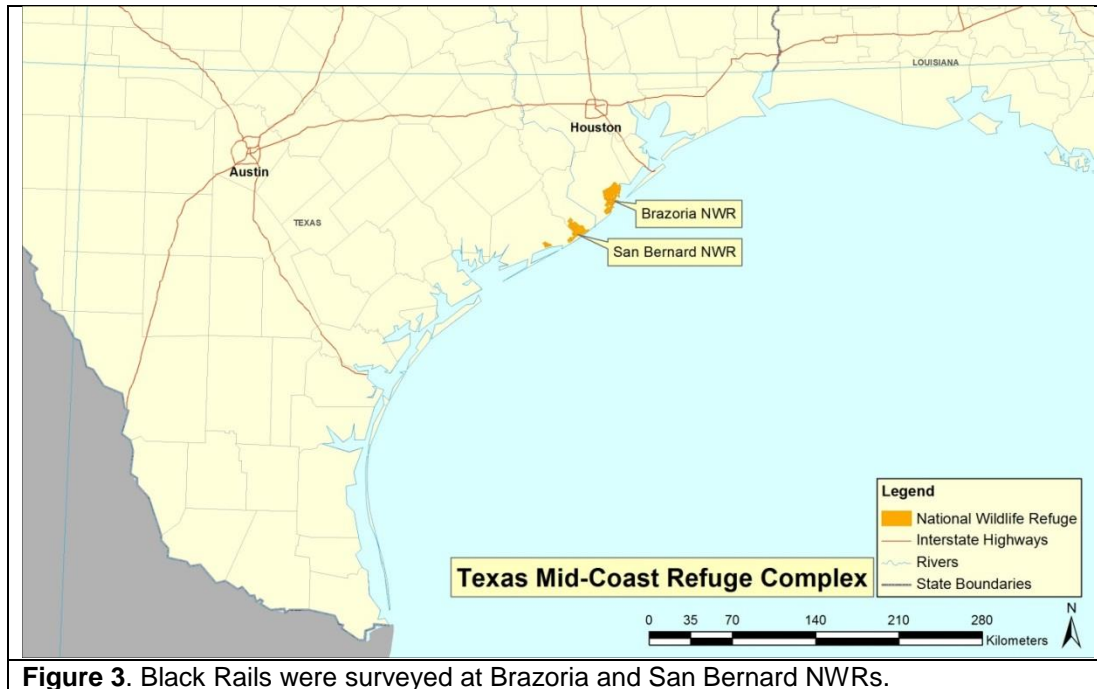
LOUISIANA

Houston

Austin

TEXAS

Brazoria NWR

San Bernard NWR

Legend

National Wildlife Refuge

Interstate Highways

Rivers

State Boundaries

Texas Mid-Coast Refuge Complex

0 35 70 140 210 280

Kilometers

N

**Figure 3**. Black Rails were surveyed at Brazoria and San Bernard NWRs.